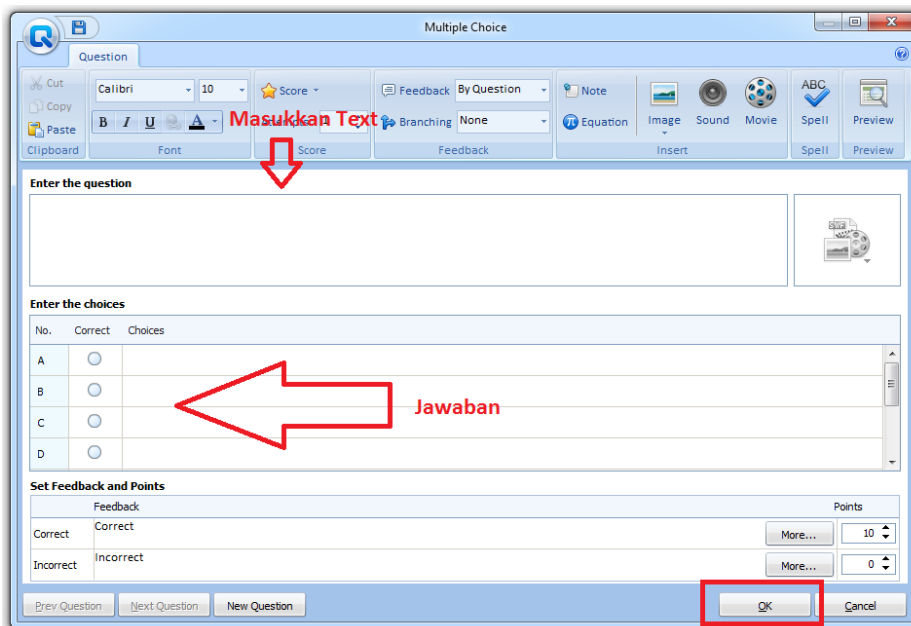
Multiple Choice

Question

Cut
Copy
Paste
Clipboard

Calibri
10
B I U A
Font

Score
Masukkan Text
Score

Feedback By Question
Branching None
Feedback

Note
Equation
Image
Sound
Movie
Insert

ABC
Spell
Spell

Preview
Preview

Enter the question

Enter the choices

| No. | Correct | Choices |
|---|---|---|
| A | | |
| B | | |
| C | | |
| D | | |

Jawaban

Set Feedback and Points

| | Feedback | | Points |
|---|---|---|---|
| Correct | Correct | More... | 10 |
| Incorrect | Incorrect | More... | 0 |

Prev Question
Next Question
New Question
OK
Cancel